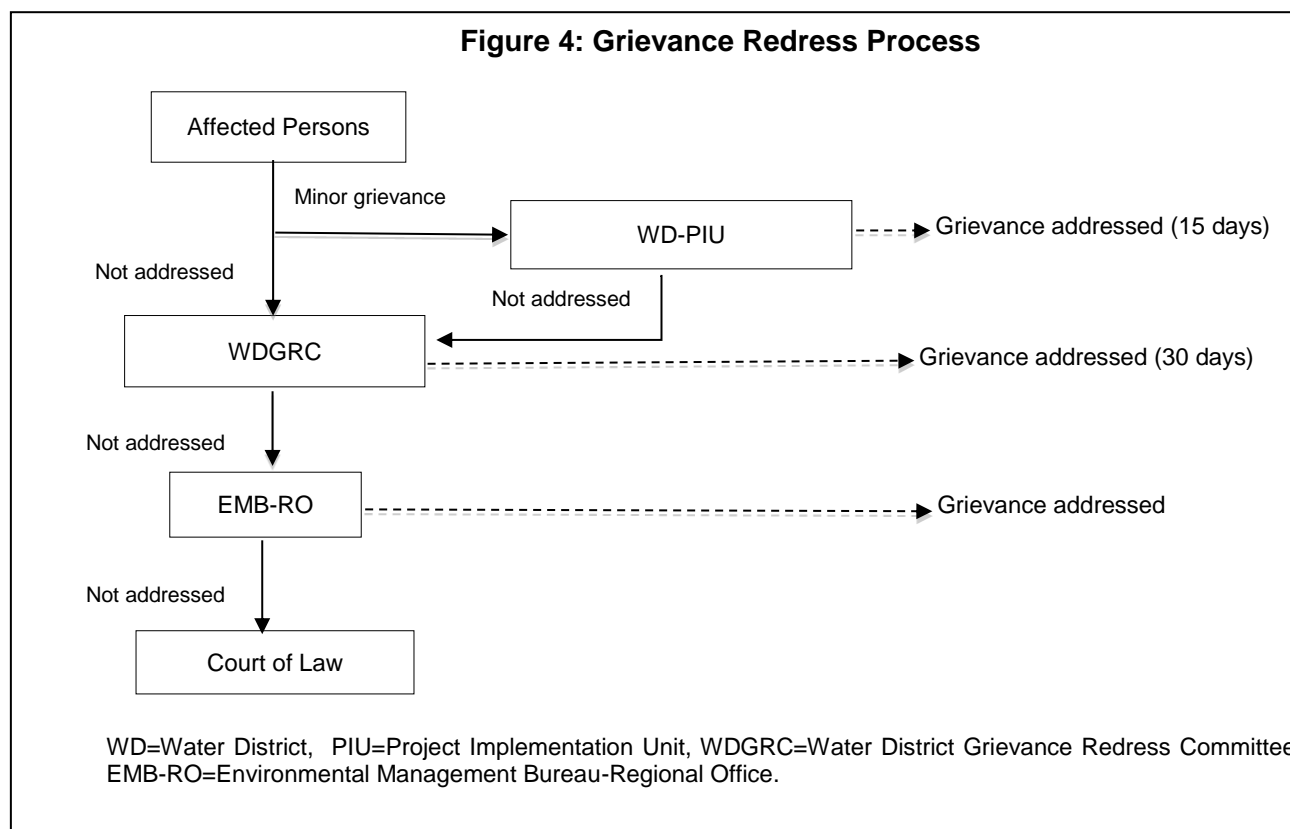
**Figure 4: Grievance Redress Process**

Affected Persons

Minor grievance

WD-PIU

Grievance addressed (15 days)

Not addressed

Not addressed

WDGRC

Grievance addressed (30 days)

Not addressed

EMB-RO

Grievance addressed

Not addressed

Court of Law

WD=Water District, PIU=Project Implementation Unit, WDGRC=Water District Grievance Redress Committee, EMB-RO=Environmental Management Bureau-Regional Office.